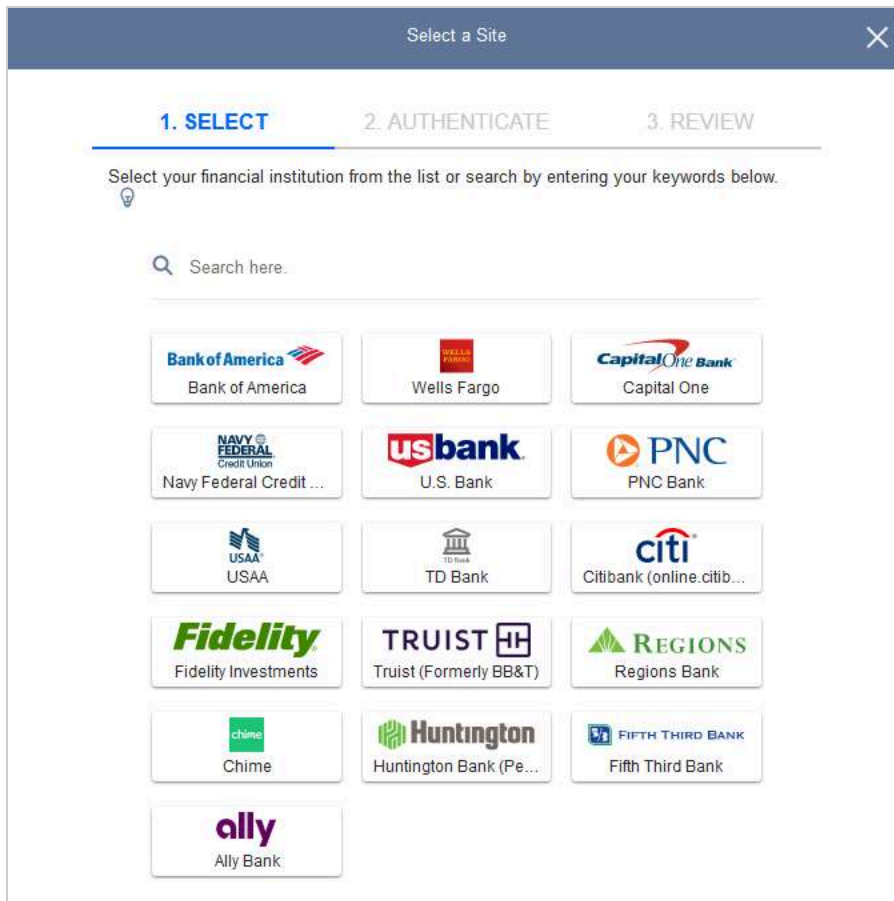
Select a Site

×

1. SELECT
2. AUTHENTICATE
3. REVIEW

Select your financial institution from the list or search by entering your keywords below.

Search here.

| | | |
|---|---|---|
| Bank of America<br>Bank of America | WELLS FARGO<br>Wells Fargo | Capital One Bank<br>Capital One |
| NAVY FEDERAL Credit Union<br>Navy Federal Credit ... | usbank<br>U.S. Bank | PNC<br>PNC Bank |
| USAA<br>USAA | TD Bank<br>TD Bank | citi<br>Citibank (online.citib... |
| Fidelity<br>Fidelity Investments | TRUIST<br>Truist (Formerly BB&T) | REGIONS<br>Regions Bank |
| chime<br>Chime | Huntington<br>Huntington Bank (Pe... | FIFTH THIRD BANK<br>Fifth Third Bank |
| ally<br>Ally Bank | | |